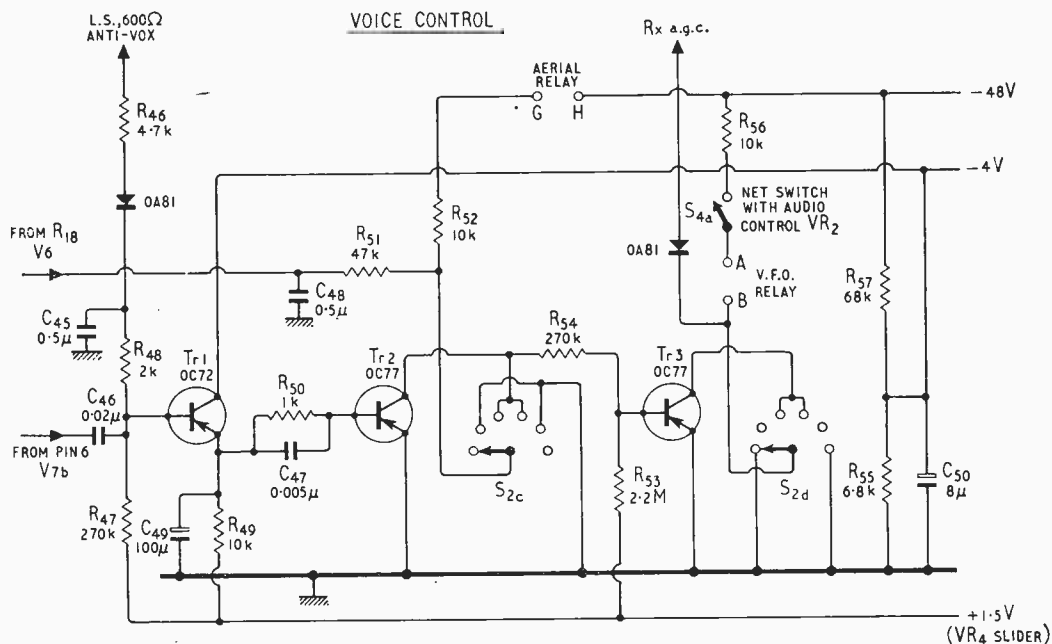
VOICE CONTROL

L.S., 600Ω ANTI-VOX

$R_{46}$ 4·7k

OA81

FROM $R_{18}$ V6

$C_{45}$ 0·5μ

$R_{48}$ 2k

$C_{46}$ 0·02μ

FROM PIN 6 V7b

$R_{47}$ 270k

Tr1 OC72

$C_{48}$ 0·5μ

$R_{51}$ 47k

$R_{50}$ 1k

$C_{47}$ 0·005μ

$C_{49}$ 100μ

$R_{49}$ 10k

Tr2 OC77

AERIAL RELAY

G H

$R_{52}$ 10k

$R_{54}$ 270k

$S_{2c}$

$R_{53}$ 2·2M

Rx a.g.c.

OA81

$R_{56}$ 10k

$S_{4a}$

NET SWITCH WITH AUDIO CONTROL $VR_2$

A

B

V.F.O. RELAY

Tr3 OC77

$S_{2d}$

$R_{57}$ 68k

$R_{55}$ 6·8k

$C_{50}$ 8μ

−48V

−4V

+1·5V (VR4 SLIDER)